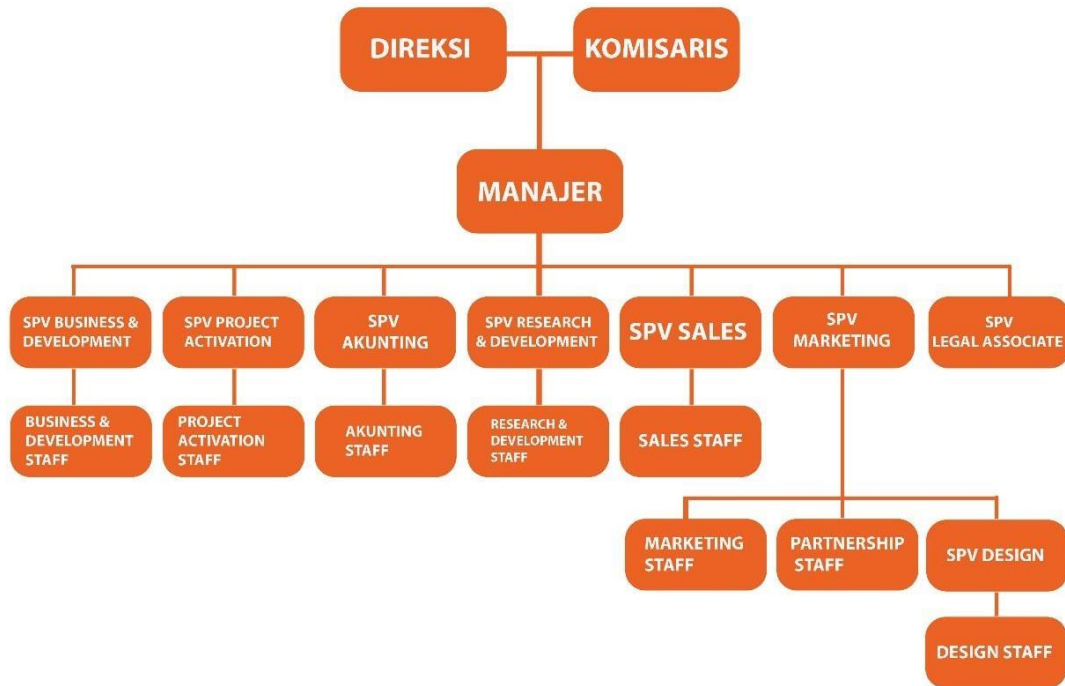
DIREKSI

KOMISARIS

MANAJER

SPV BUSINESS & DEVELOPMENT

SPV PROJECT ACTIVATION

SPV AKUNTING

SPV RESEARCH & DEVELOPMENT

SPV SALES

SPV MARKETING

SPV LEGAL ASSOCIATE

BUSINESS & DEVELOPMENT STAFF

PROJECT ACTIVATION STAFF

AKUNTING STAFF

RESEARCH & DEVELOPMENT STAFF

SALES STAFF

MARKETING STAFF

PARTNERSHIP STAFF

SPV DESIGN

DESIGN STAFF